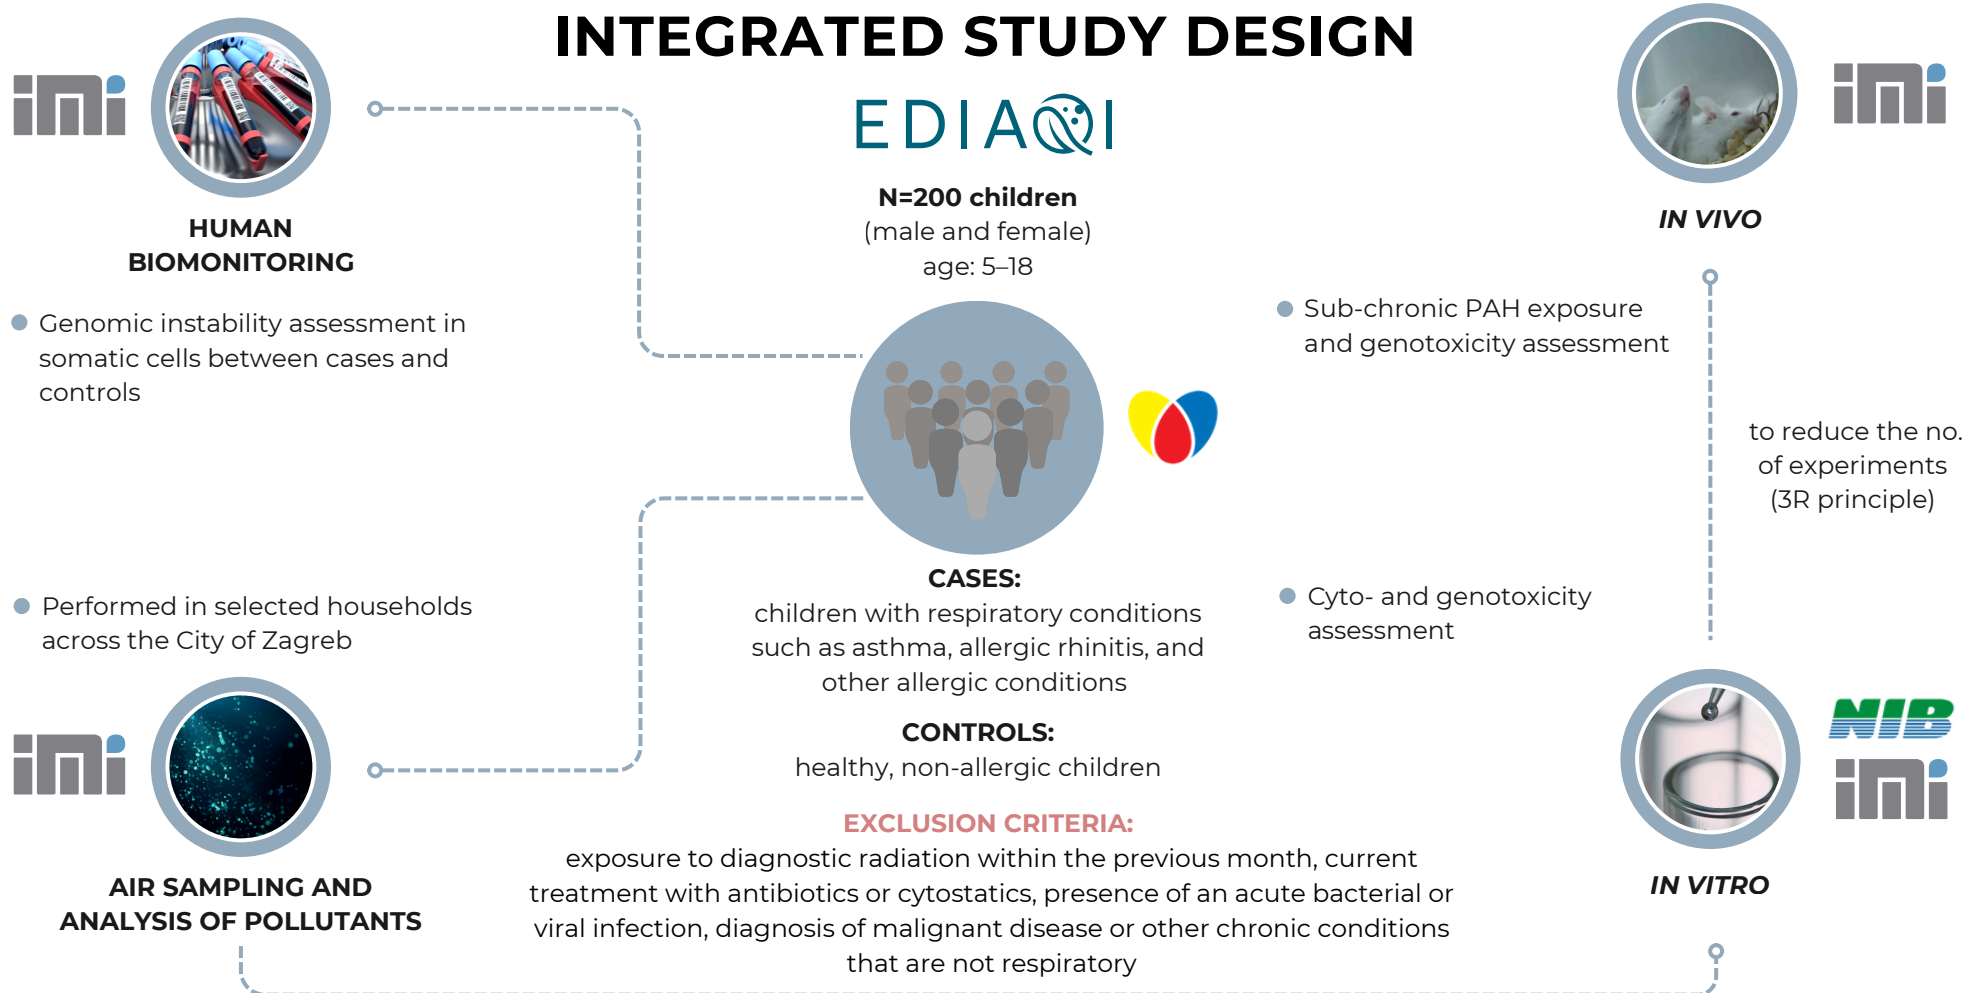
INTEGRATED STUDY DESIGN

imi

HUMAN BIOMONITORING

Genomic instability assessment in somatic cells between cases and controls

EDIAQI

N=200 children
(male and female)
age: 5–18

imi

IN VIVO

Sub-chronic PAH exposure and genotoxicity assessment

to reduce the no. of experiments (3R principle)

Performed in selected households across the City of Zagreb

imi

AIR SAMPLING AND ANALYSIS OF POLLUTANTS

CASES:
children with respiratory conditions such as asthma, allergic rhinitis, and other allergic conditions

CONTROLS:
healthy, non-allergic children

EXCLUSION CRITERIA:
exposure to diagnostic radiation within the previous month, current treatment with antibiotics or cytostatics, presence of an acute bacterial or viral infection, diagnosis of malignant disease or other chronic conditions that are not respiratory

Cyto- and genotoxicity assessment

NIB

imi

IN VITRO